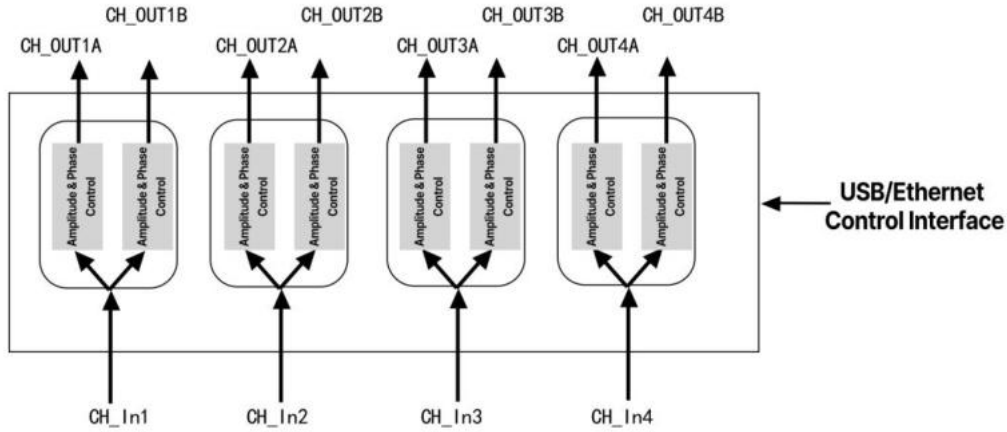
CH_OUT1B
CH_OUT1A
CH_OUT2B
CH_OUT2A
CH_OUT3B
CH_OUT3A
CH_OUT4B
CH_OUT4A

Amplitude & Phase Control
Amplitude & Phase Control
Amplitude & Phase Control
Amplitude & Phase Control
Amplitude & Phase Control
Amplitude & Phase Control
Amplitude & Phase Control
Amplitude & Phase Control

USB/Ethernet Control Interface

CH_In1
CH_In2
CH_In3
CH_In4